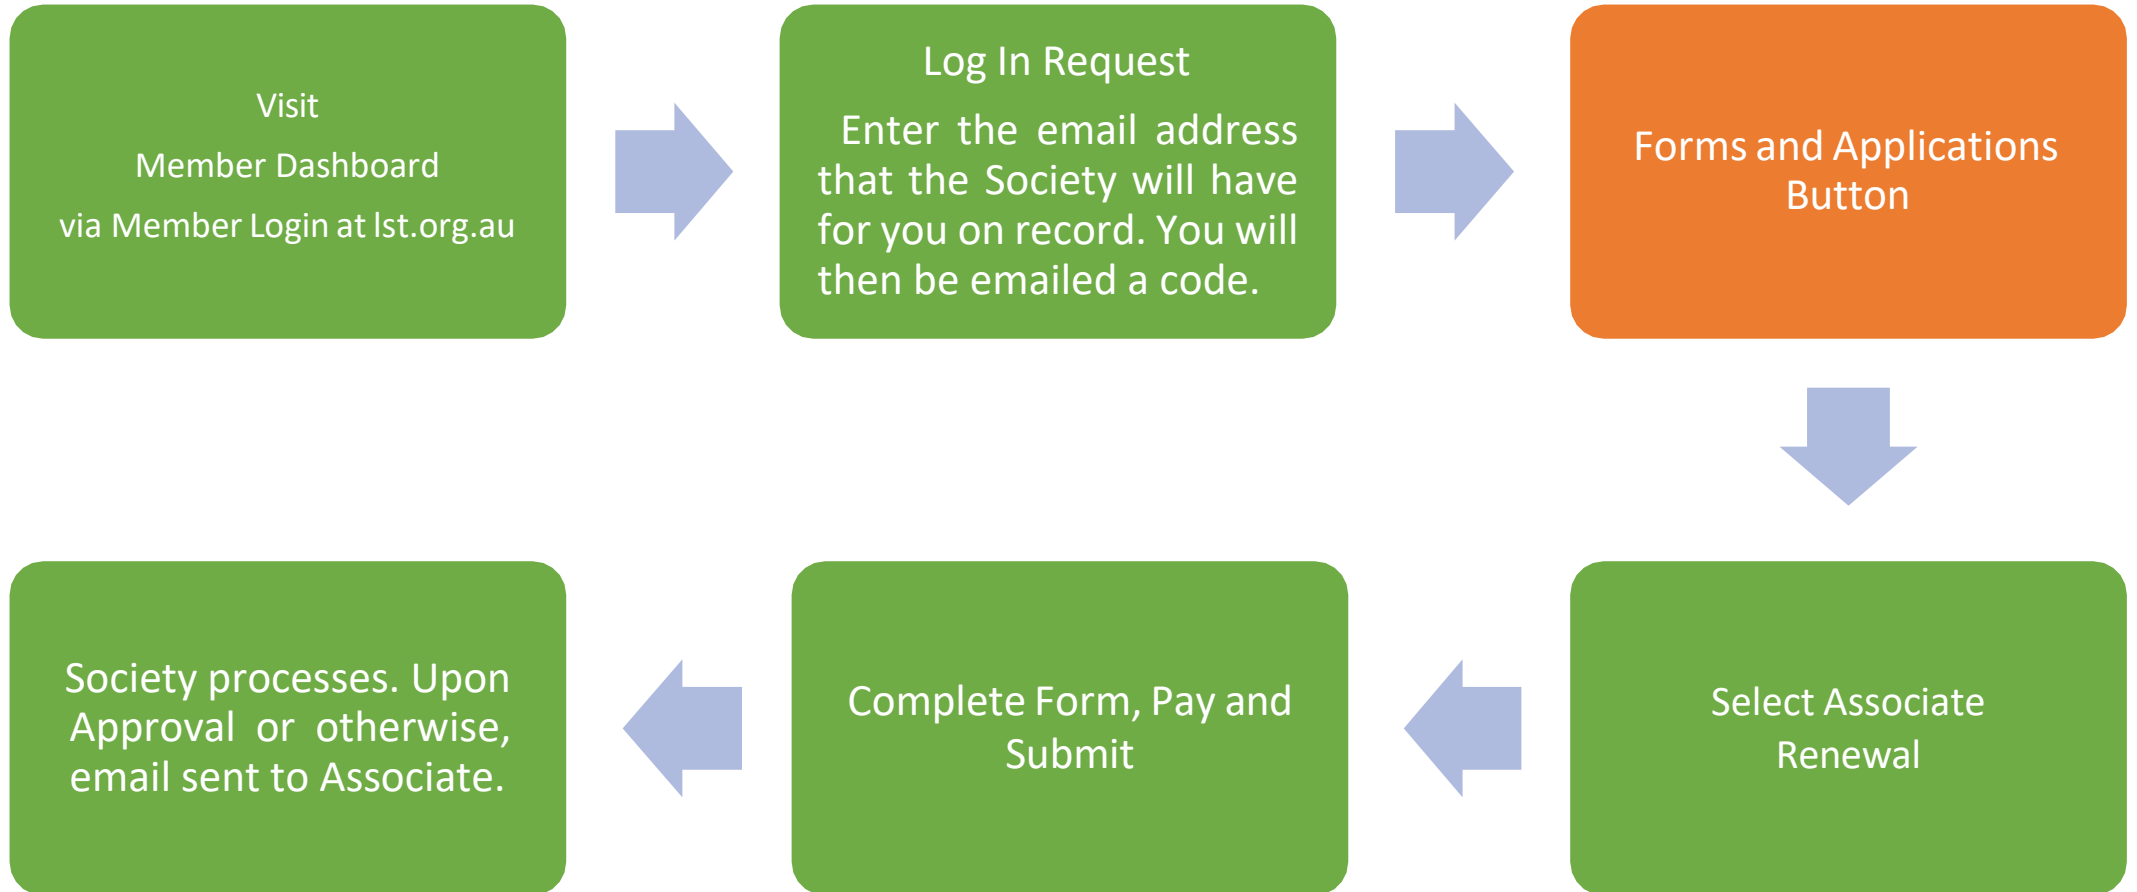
Visit

Member Dashboard

via Member Login at lst.org.au

Log In Request

Enter the email address that the Society will have for you on record. You will then be emailed a code.

Forms and Applications Button

Select Associate Renewal

Complete Form, Pay and Submit

Society processes. Upon Approval or otherwise, email sent to Associate.